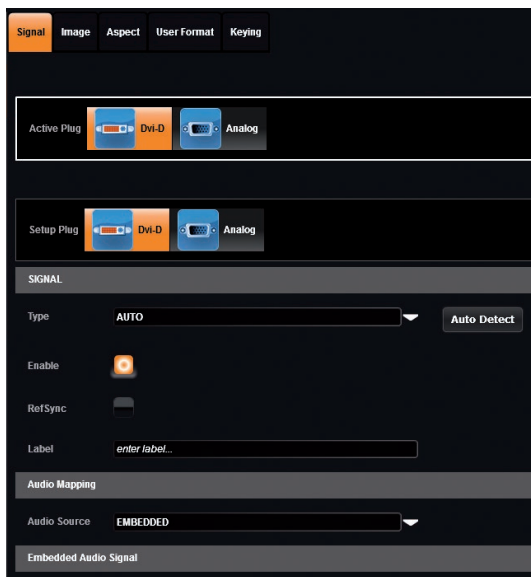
Signal Image Aspect User Format Keying

Active Plug Dvi-D Analog

Setup Plug Dvi-D Analog

SIGNAL

Type AUTO Auto Detect

Enable

RefSync

Label enter label...

Audio Mapping

Audio Source EMBEDDED

Embedded Audio Signal